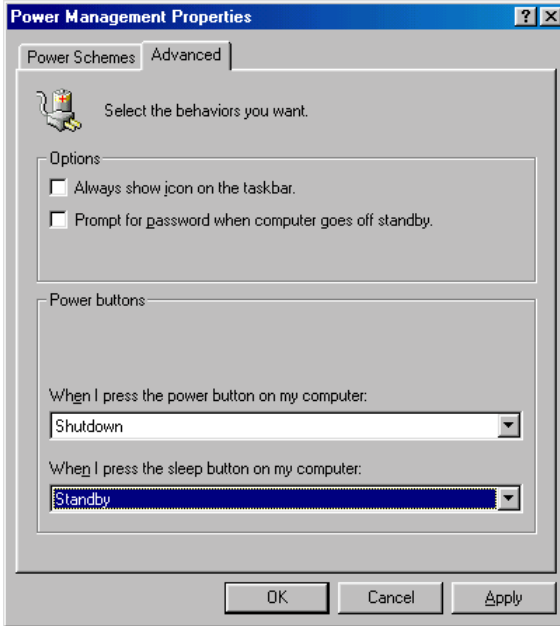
Power Management Properties

?
×

Power Schemes
Advanced

Select the behaviors you want.

Options

Always show icon on the taskbar.

Prompt for password when computer goes off standby.

Power buttons

When I press the power button on my computer:

Shutdown

When I press the sleep button on my computer:

Standby

OK
Cancel
Apply